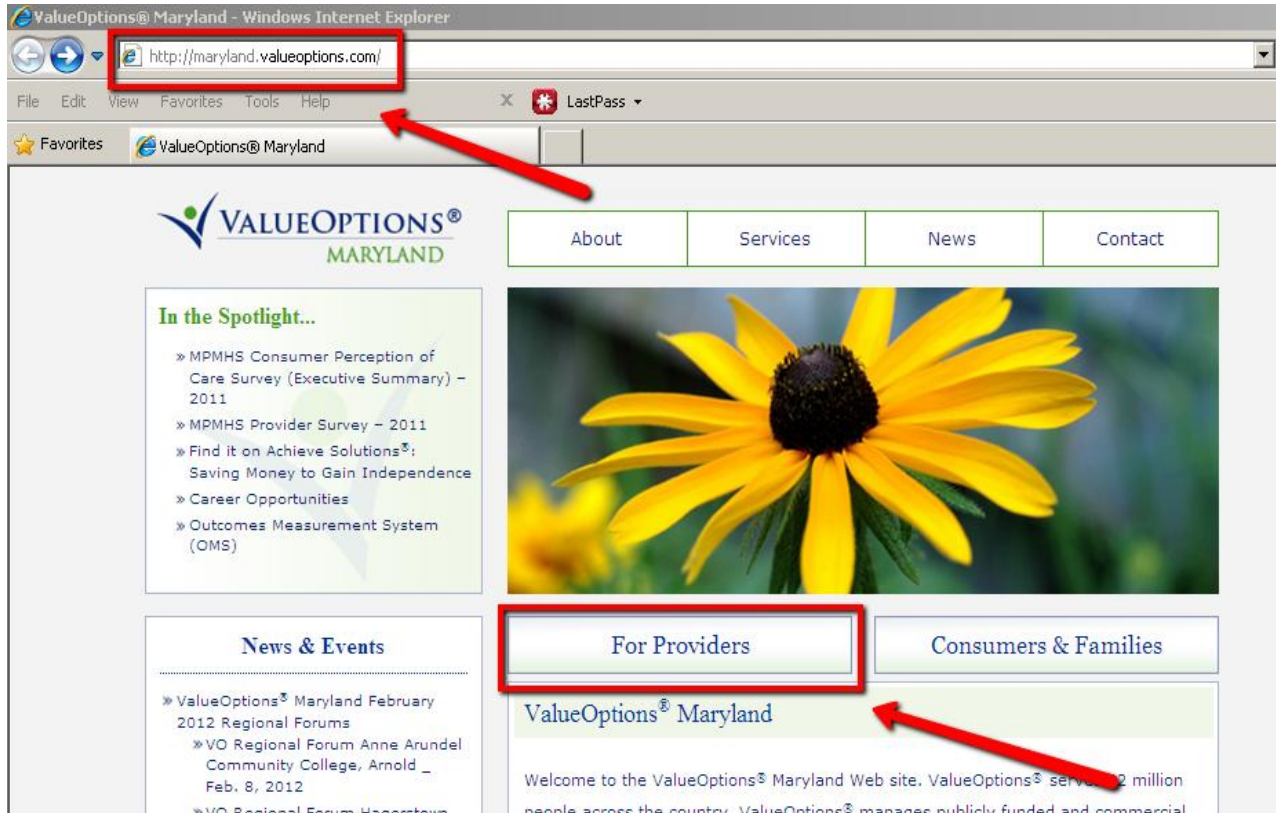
ValueOptions® Maryland - Windows Internet Explorer

http://maryland.valueoptions.com/

File Edit View Favorites Tools Help

LastPass

Favorites ValueOptions® Maryland

VALUEOPTIONS®
MARYLAND

About | Services | News | Contact

In the Spotlight...

» MPMHS Consumer Perception of Care Survey (Executive Summary) – 2011
» MPMHS Provider Survey – 2011
» Find it on Achieve Solutions®: Saving Money to Gain Independence
» Career Opportunities
» Outcomes Measurement System (OMS)

News & Events

» ValueOptions® Maryland February 2012 Regional Forums
» VO Regional Forum Anne Arundel Community College, Arnold _ Feb. 8, 2012
» VO Regional Forum Hagerstown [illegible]

For Providers

Consumers & Families

ValueOptions® Maryland

Welcome to the ValueOptions® Maryland Web site. ValueOptions® serves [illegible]2 million people across the country. ValueOptions® manages publicly funded and commercial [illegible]